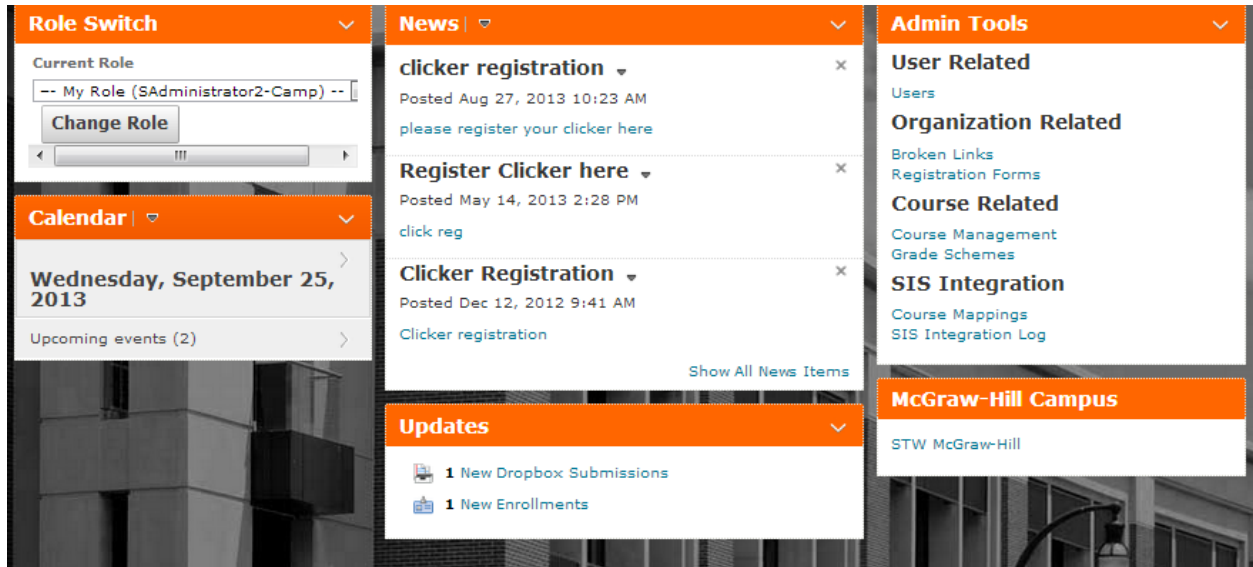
Role Switch

Current Role

-- My Role (SAdministrator2-Camp) --

Change Role

Calendar

Wednesday, September 25, 2013

Upcoming events (2)

News

clicker registration

Posted Aug 27, 2013 10:23 AM

please register your clicker here

Register Clicker here

Posted May 14, 2013 2:28 PM

click reg

Clicker Registration

Posted Dec 12, 2012 9:41 AM

Clicker registration

Show All News Items

Updates

1 New Dropbox Submissions

1 New Enrollments

Admin Tools

User Related

Users

Organization Related

Broken Links
Registration Forms

Course Related

Course Management
Grade Schemes

SIS Integration

Course Mappings
SIS Integration Log

McGraw-Hill Campus

STW McGraw-Hill